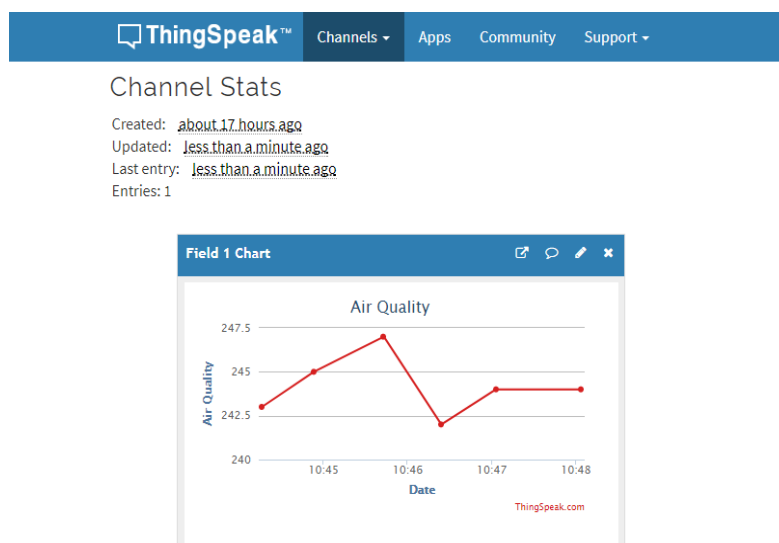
ThingSpeak™ Channels ▾ Apps Community Support ▾

Channel Stats

Created: about 17 hours ago
Updated: less than a minute ago
Last entry: less than a minute ago
Entries: 1

Field 1 Chart

Air Quality

247.5
245
242.5
240

Air Quality

10:45 10:46 10:47 10:48

Date

ThingSpeak.com